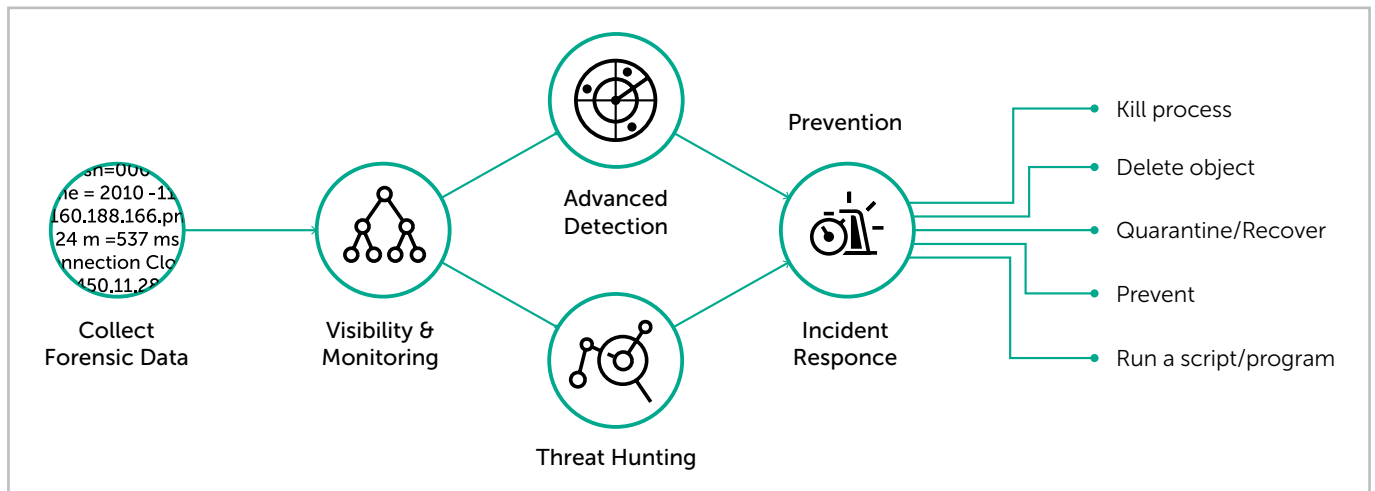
sh=006
ne = 2010 -11
160.188.166.pn
24 m =537 ms
nnection Clo
450.11.28

Collect Forensic Data

Visibility & Monitoring

Advanced Detection

Threat Hunting

Prevention

Incident Responce

Kill process

Delete object

Quarantine/Recover

Prevent

Run a script/program